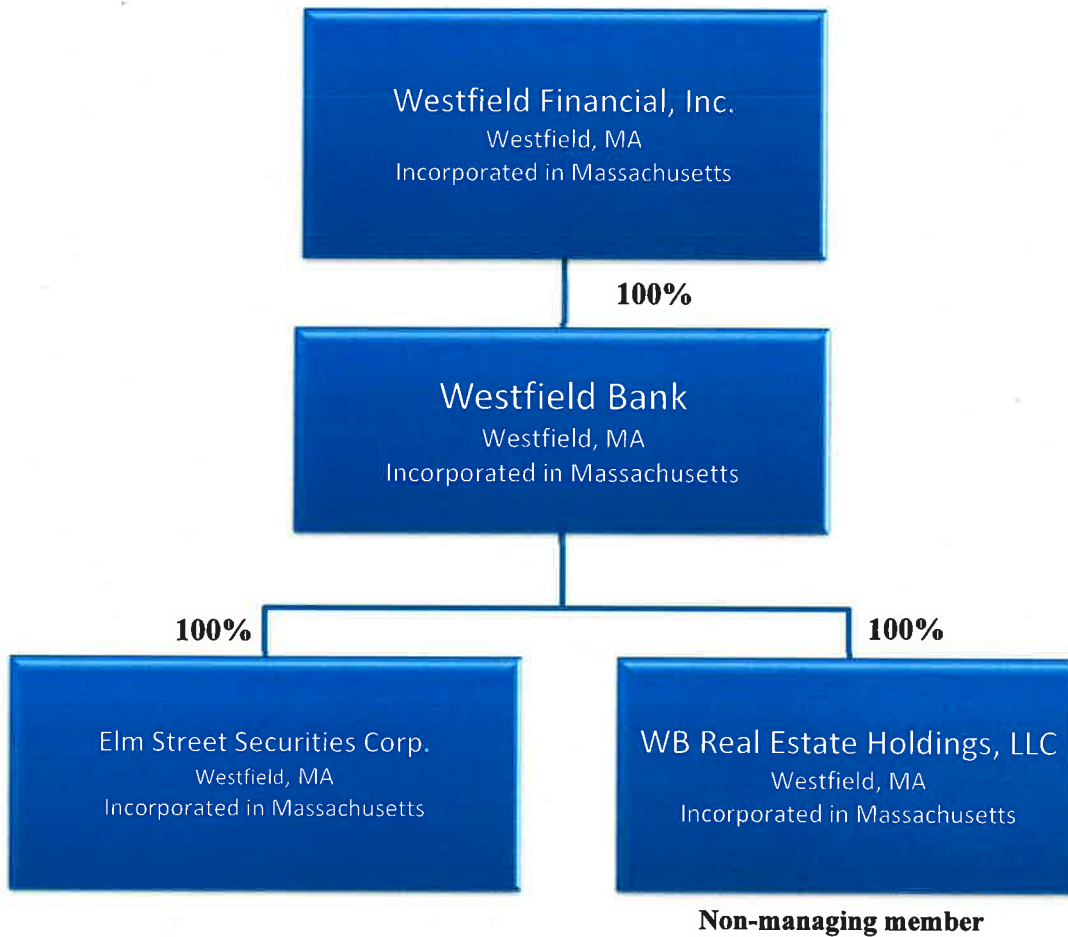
Westfield Financial, Inc.
Westfield, MA
Incorporated in Massachusetts

100%

Westfield Bank
Westfield, MA
Incorporated in Massachusetts

100%

Elm Street Securities Corp.
Westfield, MA
Incorporated in Massachusetts

100%

WB Real Estate Holdings, LLC
Westfield, MA
Incorporated in Massachusetts

Non-managing member